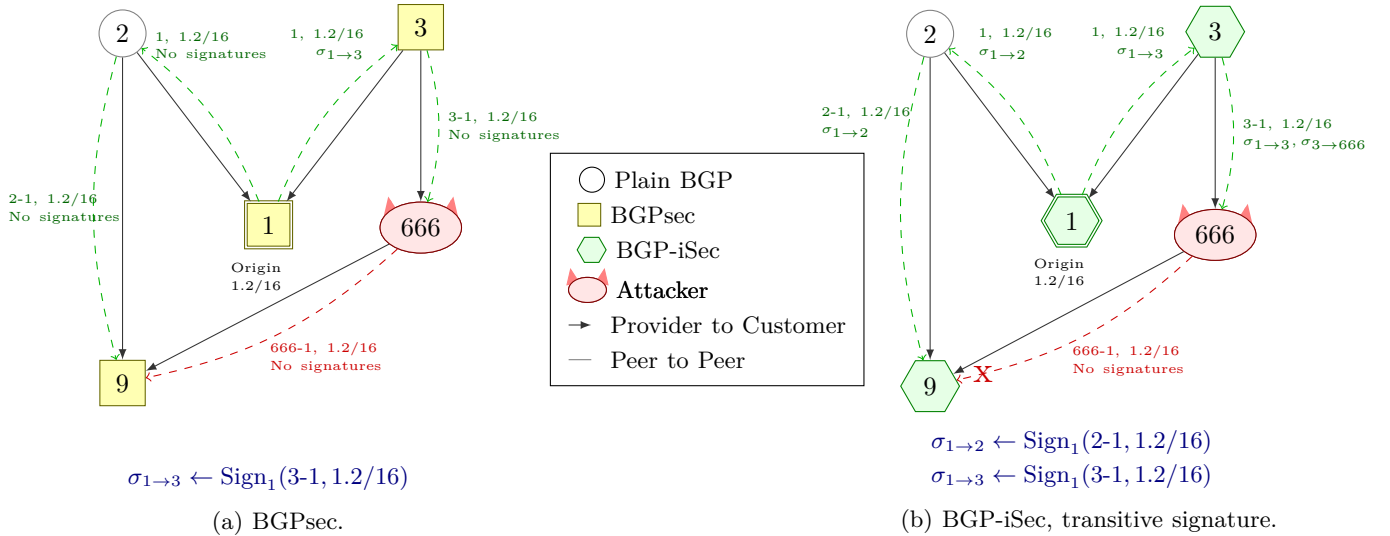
2

1, 1.2/16
No signatures

1, 1.2/16
$\sigma_{1\to3}$

3

3-1, 1.2/16
No signatures

2-1, 1.2/16
No signatures

1

Origin
1.2/16

666

666-1, 1.2/16
No signatures

9

$\sigma_{1\to3} \leftarrow \text{Sign}_1(3\text{-}1, 1.2/16)$

(a) BGPsec.

Plain BGP
BGPsec
BGP-iSec
Attacker
Provider to Customer
Peer to Peer

2

1, 1.2/16
$\sigma_{1\to2}$

1, 1.2/16
$\sigma_{1\to3}$

3

2-1, 1.2/16
$\sigma_{1\to2}$

3-1, 1.2/16
$\sigma_{1\to3}, \sigma_{3\to666}$

1

Origin
1.2/16

666

666-1, 1.2/16
No signatures

X

9

$\sigma_{1\to2} \leftarrow \text{Sign}_1(2\text{-}1, 1.2/16)$
$\sigma_{1\to3} \leftarrow \text{Sign}_1(3\text{-}1, 1.2/16)$

(b) BGP-iSec, transitive signature.